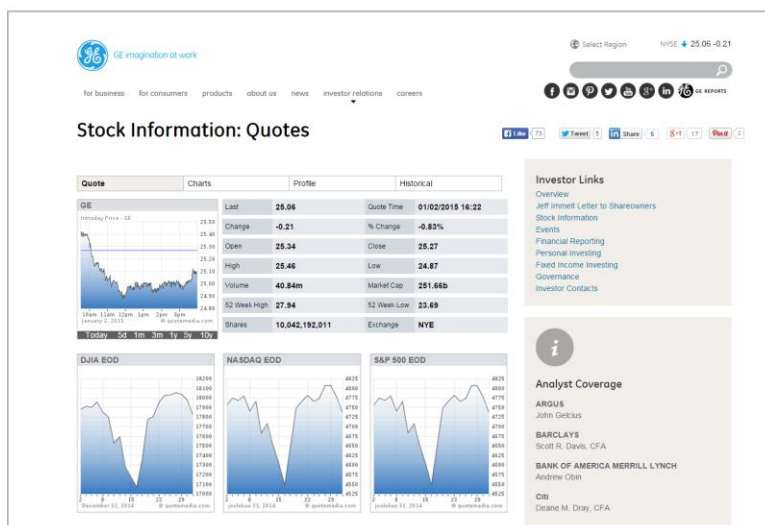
GE imagination at work

Select Region NYSE 25.06 -0.21

for business for consumers products about us news investor relations careers

GE REPORTS

Stock Information: Quotes

Like 73 Tweet 5 in Share 6 g+1 17 Pin it 2

| Quote | Charts | Profile | Historical |
|---|---|---|---|

GE

Intraday Price - GE

25.50 25.40 25.30 25.20 25.10 25.00 24.90 24.80

10am 11am 12pm 1pm 2pm 3pm

January 2, 2015 © quotemedia.com

Today 5d 1m 3m 1y 5y 10y

| Last | 25.06 | Quote Time | 01/02/2015 16:22 |
|---|---|---|---|
| Change | -0.21 | % Change | -0.83% |
| Open | 25.34 | Close | 25.27 |
| High | 25.46 | Low | 24.87 |
| Volume | 40.84m | Market Cap | 251.66b |
| 52 Week High | 27.94 | 52 Week Low | 23.69 |
| Shares | 10,042,192,011 | Exchange | NYE |

DJIA EOD

18200 18100 18000 17900 17800 17700 17600 17500 17400 17300 17200 17100 17000

2 8 15 22 29

December 31, 2014 © quotemedia.com

NASDAQ EOD

4825 4800 4775 4750 4725 4700 4675 4650 4625 4600 4575 4550 4525

2 8 15 22 29

December 31, 2014 © quotemedia.com

S&P 500 EOD

4825 4800 4775 4750 4725 4700 4675 4650 4625 4600 4575 4550 4525

2 8 15 22 29

December 31, 2014 © quotemedia.com

Investor Links
Overview
Jeff Immelt Letter to Shareowners
Stock Information
Events
Financial Reporting
Personal Investing
Fixed Income Investing
Governance
Investor Contacts

i

Analyst Coverage

ARGUS
John Gelcius

BARCLAYS
Scott R. Davis, CFA

BANK OF AMERICA MERRILL LYNCH
Andrew Obin

Citi
Deane M. Dray, CFA